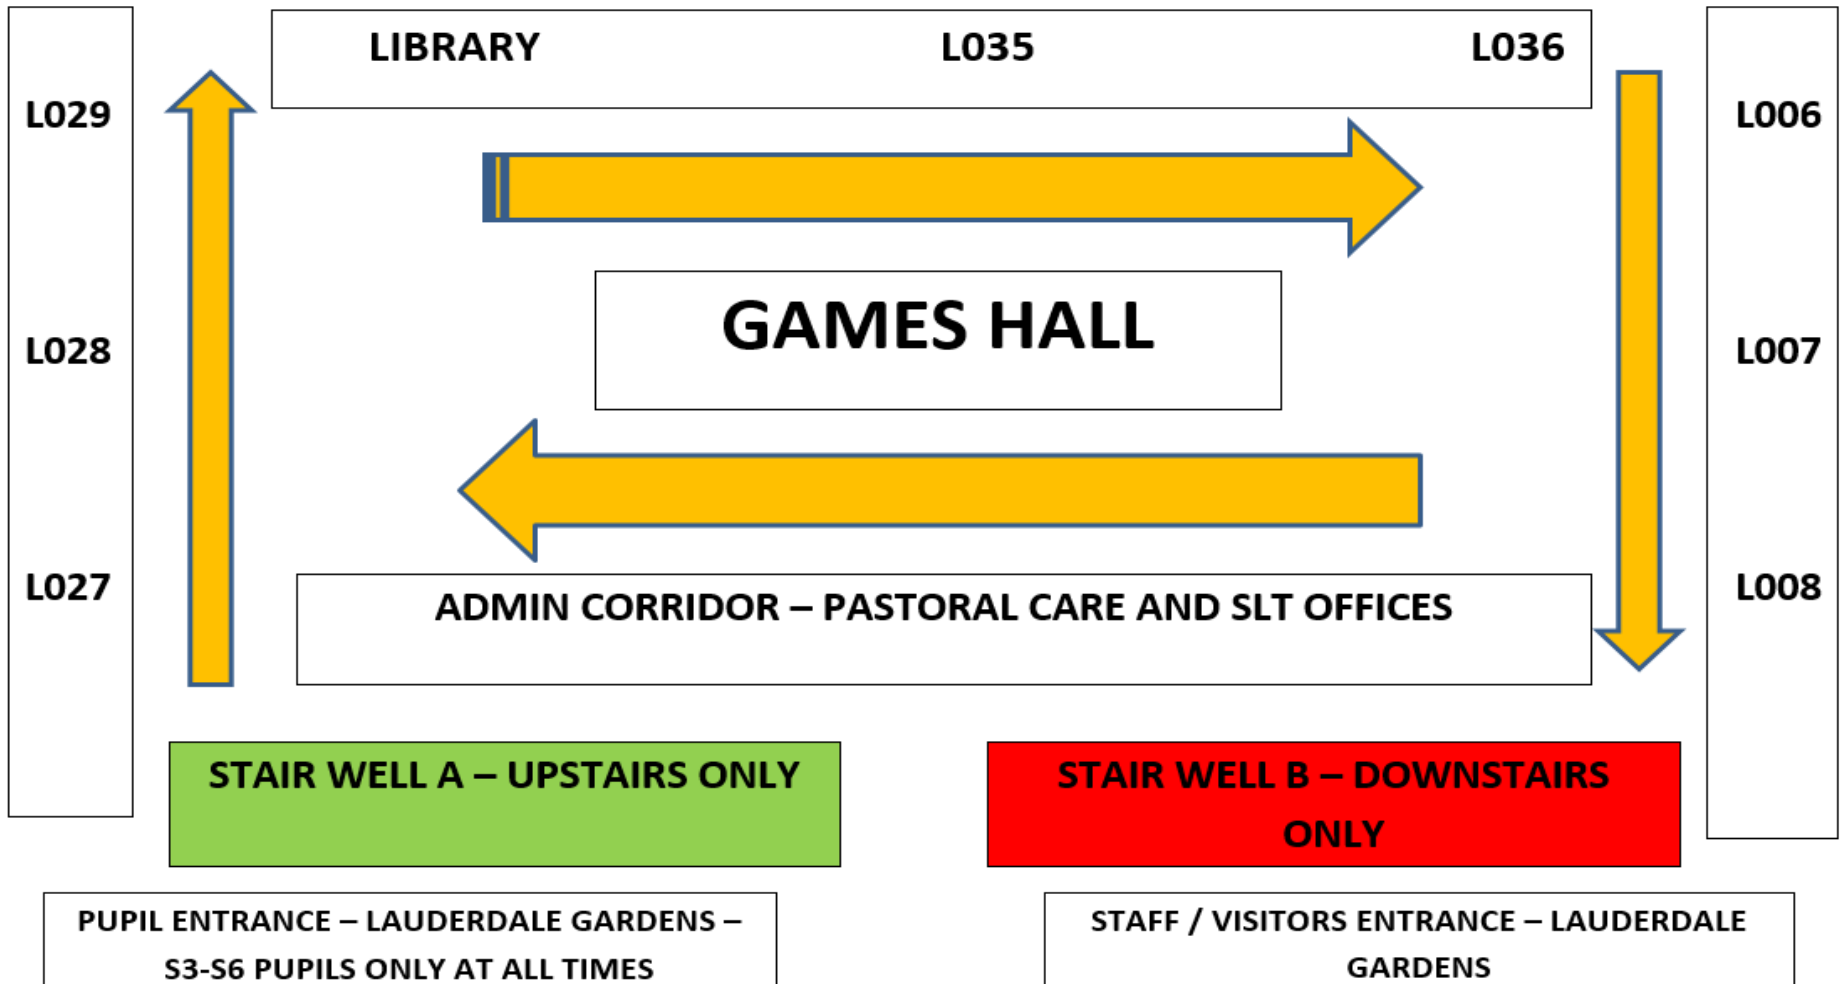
LIBRARY

L035

L036

L029

L028

L027

L006

L007

L008

GAMES HALL

ADMIN CORRIDOR – PASTORAL CARE AND SLT OFFICES

STAIR WELL A – UPSTAIRS ONLY

STAIR WELL B – DOWNSTAIRS ONLY

PUPIL ENTRANCE – LAUDERDALE GARDENS – S3-S6 PUPILS ONLY AT ALL TIMES

STAFF / VISITORS ENTRANCE – LAUDERDALE GARDENS